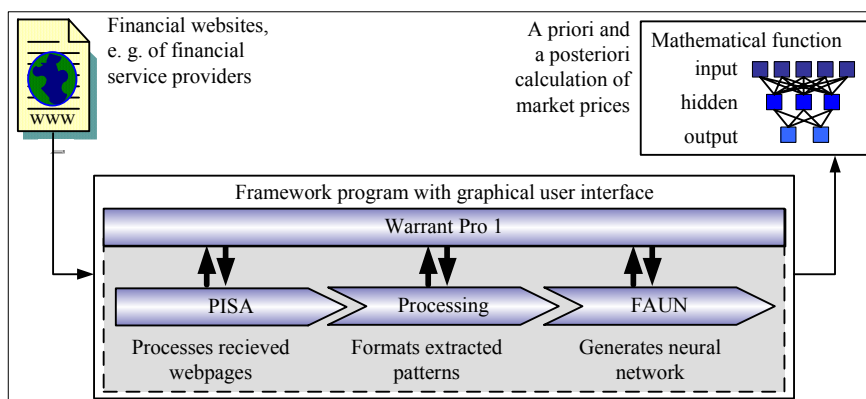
WWW

Financial websites, e. g. of financial service providers

A priori and a posteriori calculation of market prices

Mathematical function

input

hidden

output

Framework program with graphical user interface

Warrant Pro 1

PISA

Processing

FAUN

Processes recieved webpages

Formats extracted patterns

Generates neural network